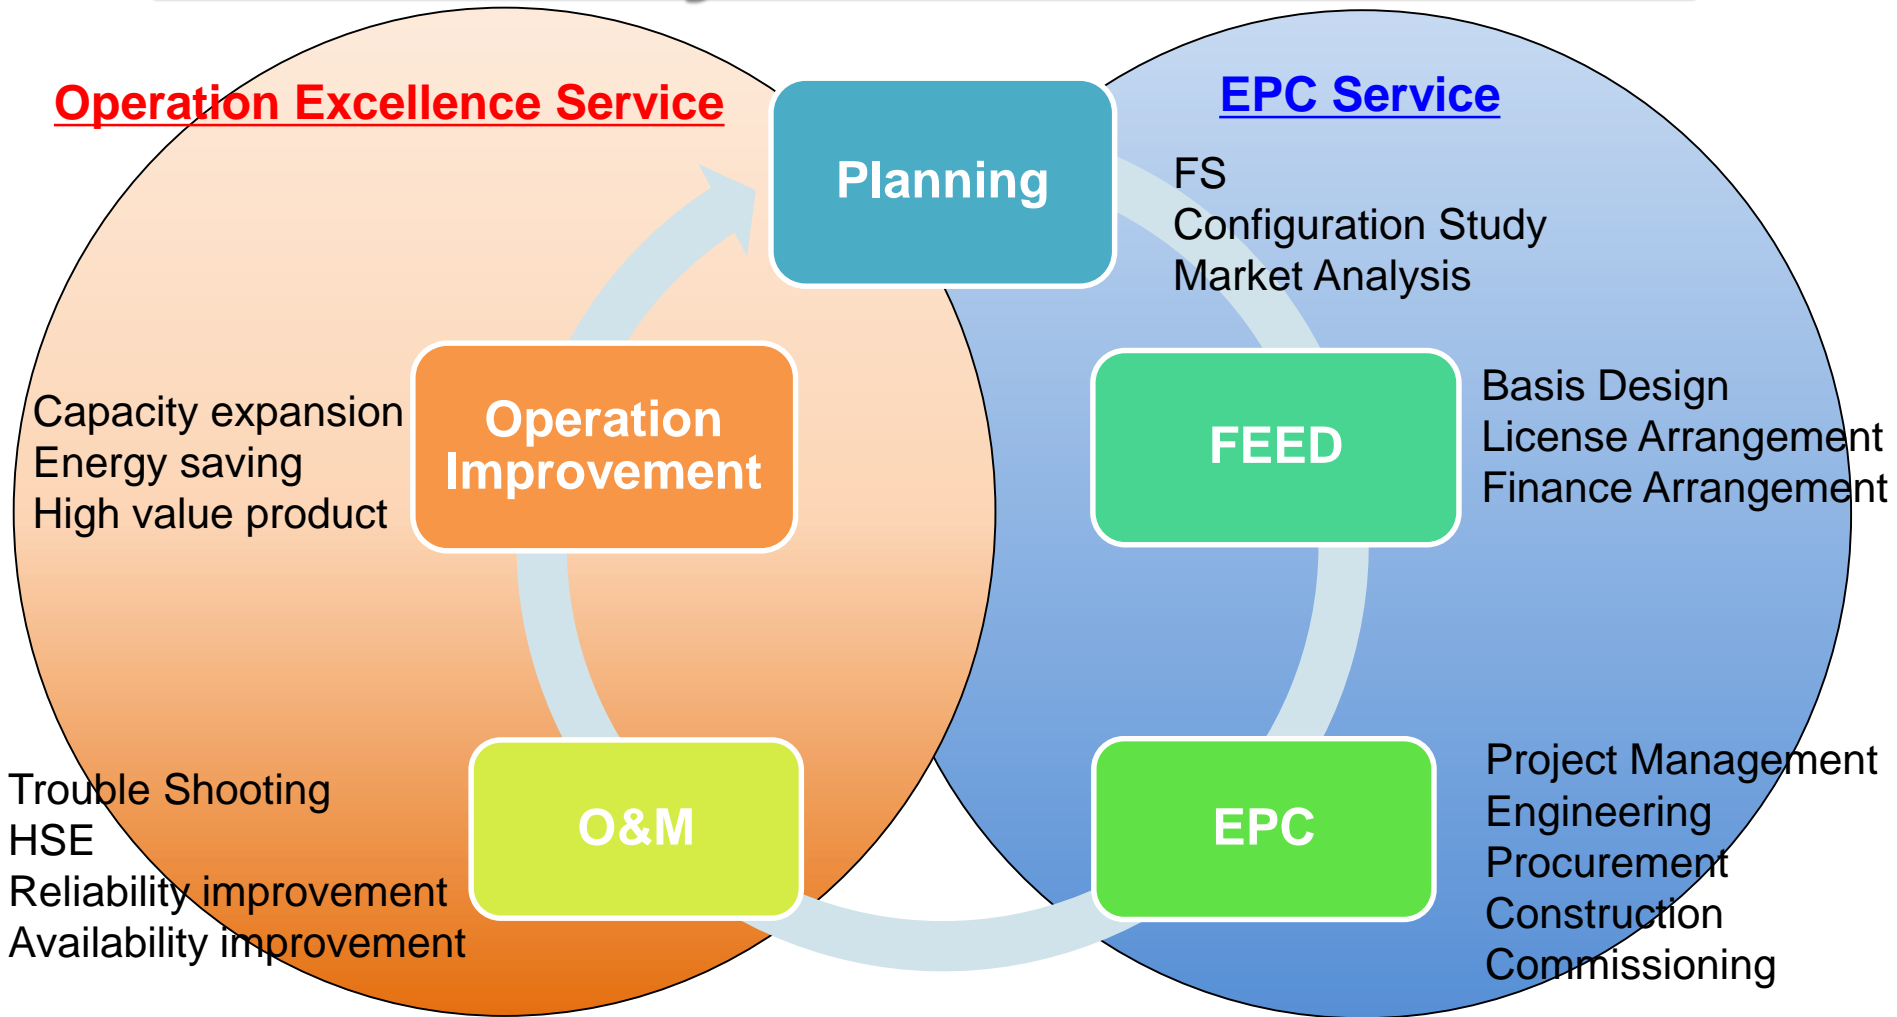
Operation Excellence Service

EPC Service

Planning

FS
Configuration Study
Market Analysis

Capacity expansion
Energy saving
High value product

Operation Improvement

FEED

Basis Design
License Arrangement
Finance Arrangement

Trouble Shooting
HSE
Reliability improvement
Availability improvement

O&M

EPC

Project Management
Engineering
Procurement
Construction
Commissioning